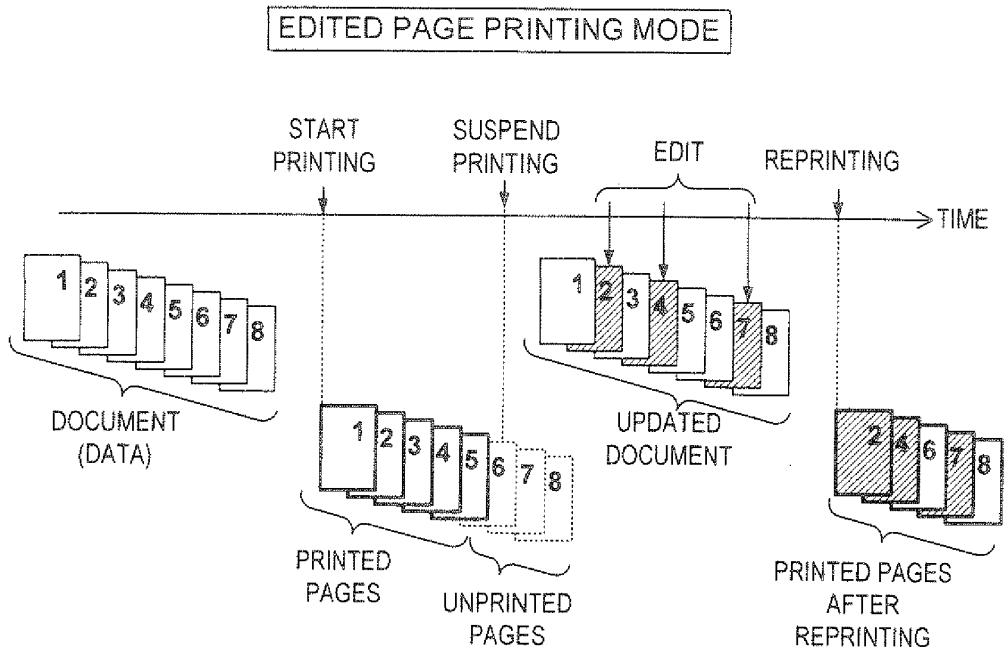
EDITED PAGE PRINTING MODE

START PRINTING

SUSPEND PRINTING

EDIT

REPRINTING

TIME

1 2 3 4 5 6 7 8

DOCUMENT (DATA)

1 2 3 4 5 6 7 8

PRINTED PAGES

UNPRINTED PAGES

1 2 3 4 5 6 7 8

UPDATED DOCUMENT

2 4 6 7 8

PRINTED PAGES AFTER REPRINTING